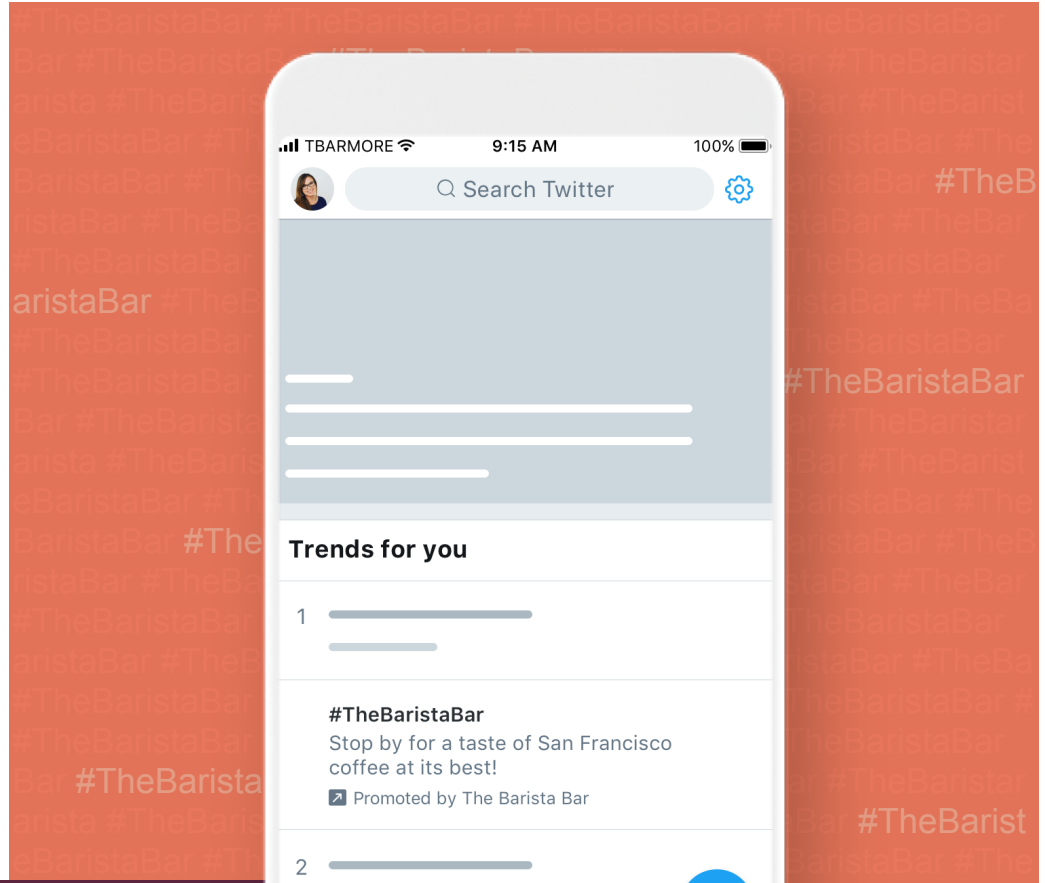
TBARMORE 9:15 AM 100%

Search Twitter

Trends for you

1

#TheBaristaBar
Stop by for a taste of San Francisco coffee at its best!
Promoted by The Barista Bar

2

#TheBaristaBar #TheBaristaBar #TheBaristaBar #TheBaristaBar #TheBarist